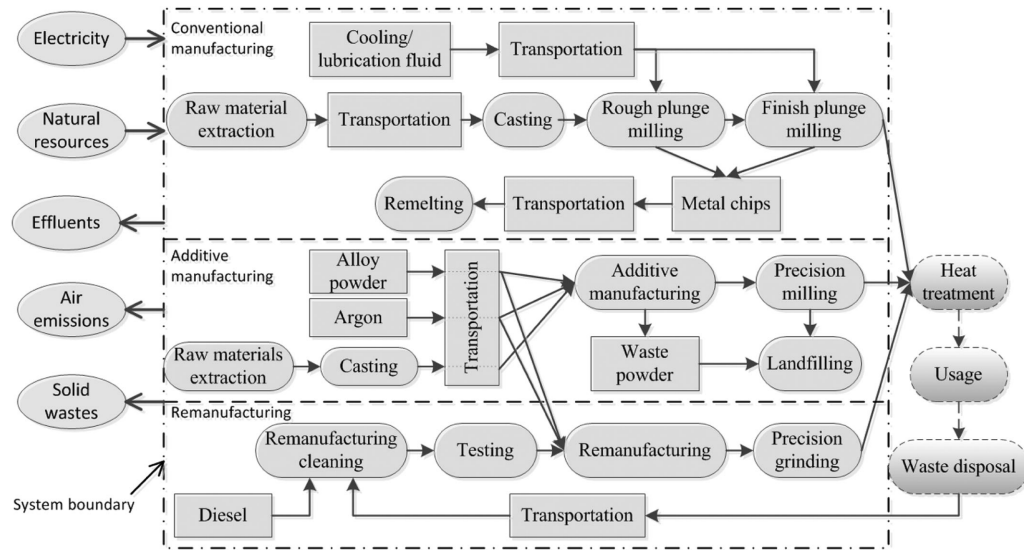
Electricity

Natural resources

Effluents

Air emissions

Solid wastes

System boundary

Conventional manufacturing

Cooling/ lubrication fluid

Transportation

Raw material extraction

Transportation

Casting

Rough plunge milling

Finish plunge milling

Remelting

Transportation

Metal chips

Additive manufacturing

Alloy powder

Argon

Transportation

Raw materials extraction

Casting

Additive manufacturing

Precision milling

Waste powder

Landfilling

Heat treatment

Usage

Waste disposal

Remanufacturing

Remanufacturing cleaning

Testing

Remanufacturing

Precision grinding

Diesel

Transportation